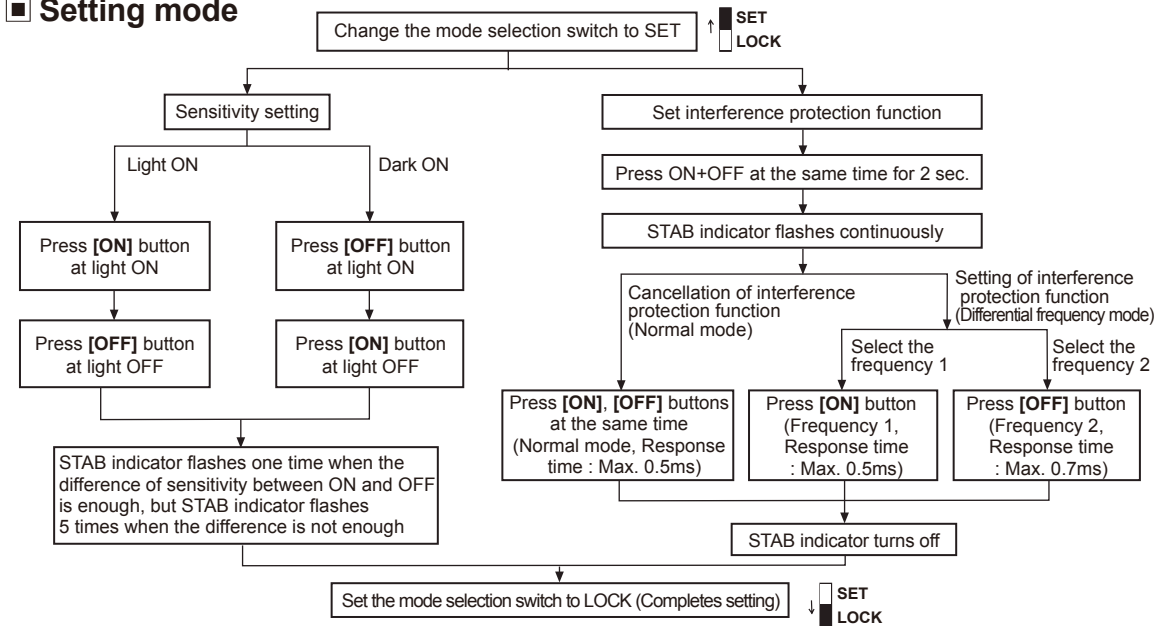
■ Setting mode

Change the mode selection switch to SET

↑ SET
LOCK

Sensitivity setting

Light ON

Dark ON

Press **[ON]** button at light ON

Press **[OFF]** button at light OFF

Press **[OFF]** button at light ON

Press **[ON]** button at light OFF

STAB indicator flashes one time when the difference of sensitivity between ON and OFF is enough, but STAB indicator flashes 5 times when the difference is not enough

Set interference protection function

Press ON+OFF at the same time for 2 sec.

STAB indicator flashes continuously

Cancellation of interference protection function (Normal mode)

Setting of interference protection function (Differential frequency mode)

Select the frequency 1

Select the frequency 2

Press **[ON]**, **[OFF]** buttons at the same time (Normal mode, Response time : Max. 0.5ms)

Press **[ON]** button (Frequency 1, Response time : Max. 0.5ms)

Press **[OFF]** button (Frequency 2, Response time : Max. 0.7ms)

STAB indicator turns off

Set the mode selection switch to LOCK (Completes setting)

↓ SET
LOCK